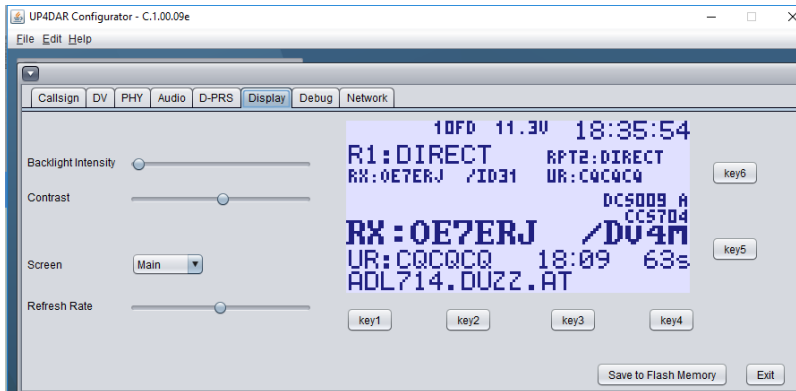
UP4DAR Configurator - C.1.00.09e

File Edit Help

Callsign DV PHY Audio D-PRS Display Debug Network

Backlight Intensity

Contrast

Screen Main

Refresh Rate

10FD 11.3V 18:35:54
R1:DIRECT RPT2:DIRECT
RX:OE7ERJ /ID31 UR:CQCQCQ
DCS009 A
CCS704
RX:OE7ERJ /DV4M
UR:CQCQCQ 18:09 63s
ADL714.DUZZ.AT

key6

key5

key1 key2 key3 key4

Save to Flash Memory Exit